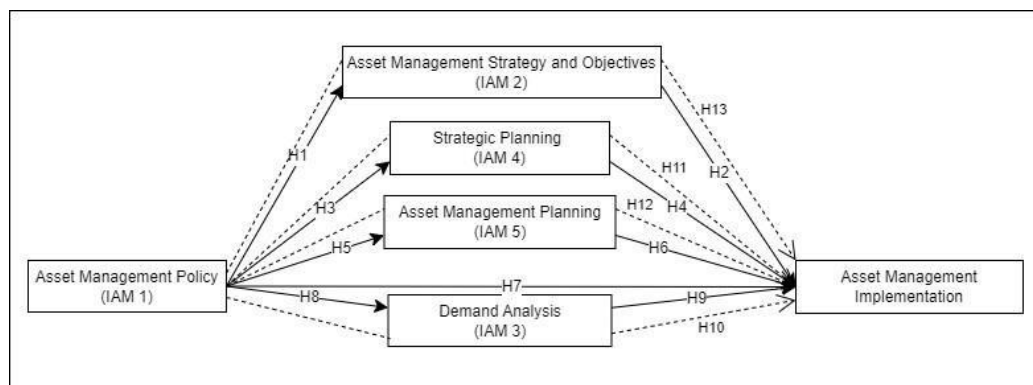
Asset Management Strategy and Objectives
(IAM 2)

Strategic Planning
(IAM 4)

Asset Management Planning
(IAM 5)

Asset Management Policy
(IAM 1)

Demand Analysis
(IAM 3)

Asset Management Implementation

H1
H13
H3
H11
H2
H12
H4
H5
H6
H7
H8
H9
H10